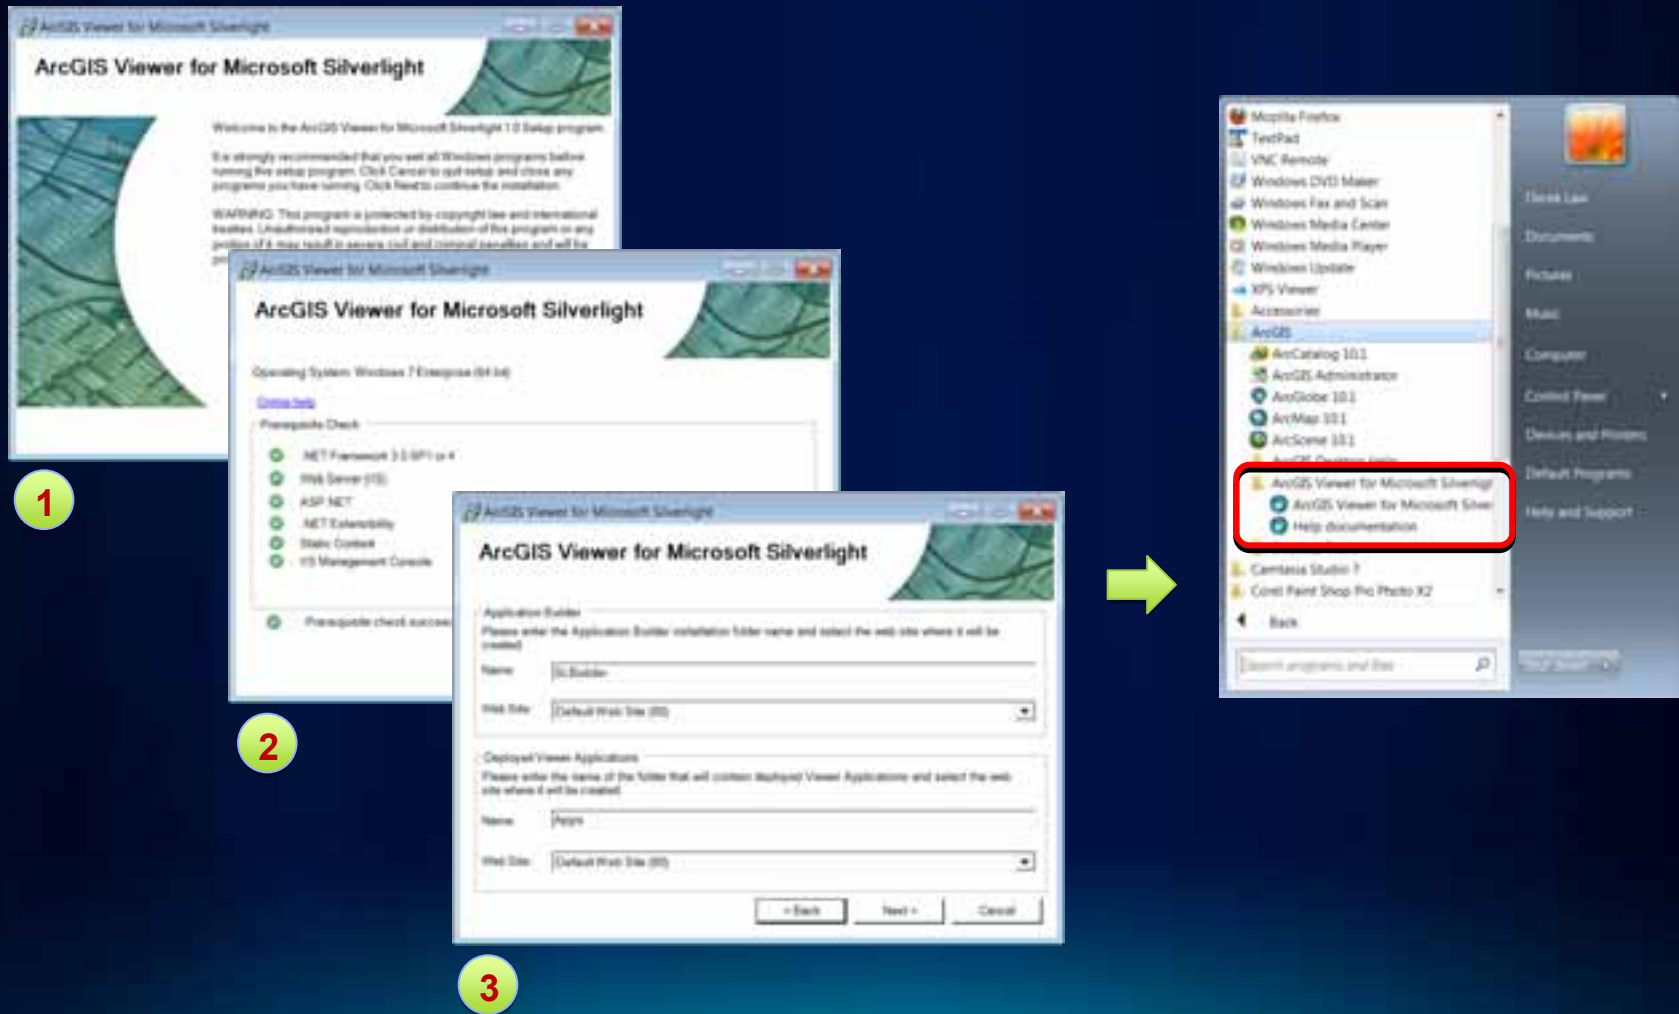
ArcGIS Viewer for Microsoft Silverlight

ArcGIS Viewer for Microsoft Silverlight

Welcome to the ArcGIS Viewer for Microsoft Silverlight 1.0 Setup program.

It is strongly recommended that you exit all Windows programs before running this setup program. Click Cancel to quit setup and close any programs you have running. Click Next to continue the installation.

WARNING: This program is protected by copyright law and international treaties. Unauthorized reproduction or distribution of this program, or any portion of it, may result in severe civil and criminal penalties, and will be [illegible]

1

ArcGIS Viewer for Microsoft Silverlight

ArcGIS Viewer for Microsoft Silverlight

Operating System: Windows 7 Enterprise (64 bit)

Online help

Prerequisite Check

.NET Framework 3.5 SP1 or 4

Web Server (IIS)

ASP.NET

.NET Extensibility

Static Content

IIS Management Console

Prerequisite check succee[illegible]

2

ArcGIS Viewer for Microsoft Silverlight

ArcGIS Viewer for Microsoft Silverlight

Application Builder

Please enter the Application Builder installation folder name and select the web site where it will be created.

Name: SLBuilder

Web Site: Default Web Site (80)

Deployed Viewer Applications

Please enter the name of the folder that will contain deployed Viewer Applications and select the web site where it will be created.

Name: Apps

Web Site: Default Web Site (80)

< Back

Next >

Cancel

3

Mozilla Firefox
TextPad
VNC Remote
Windows DVD Maker
Windows Fax and Scan
Windows Media Center
Windows Media Player
Windows Update
XPS Viewer
Accessories
ArcGIS
ArcCatalog 10.1
ArcGIS Administrator
ArcGlobe 10.1
ArcMap 10.1
ArcScene 10.1
ArcGIS Viewer for Microsoft Silverlight
ArcGIS Viewer for Microsoft Silver
Help documentation
Camtasia Studio 7
Corel Paint Shop Pro Photo X2
Back
Search programs and files

Derek Law
Documents
Pictures
Music
Computer
Control Panel
Devices and Printers
Default Programs
Help and Support
Shut down